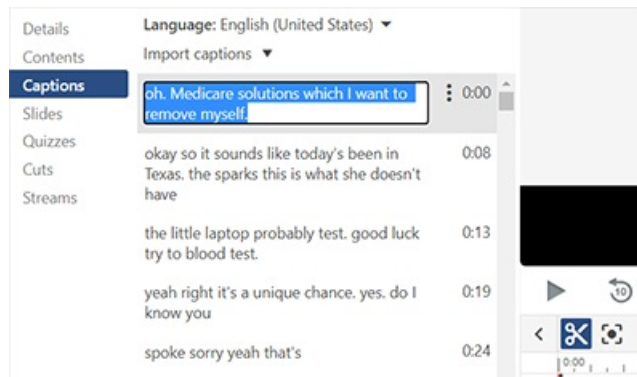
Details
Contents
Captions
Slides
Quizzes
Cuts
Streams

Language: English (United States) ▾
Import captions ▾

oh. Medicare solutions which I want to remove myself. 0:00

okay so it sounds like today's been in Texas. the sparks this is what she doesn't have 0:08

the little laptop probably test. good luck try to blood test. 0:13

yeah right it's a unique chance. yes. do I know you 0:19

spoke sorry yeah that's 0:24

10

0:00